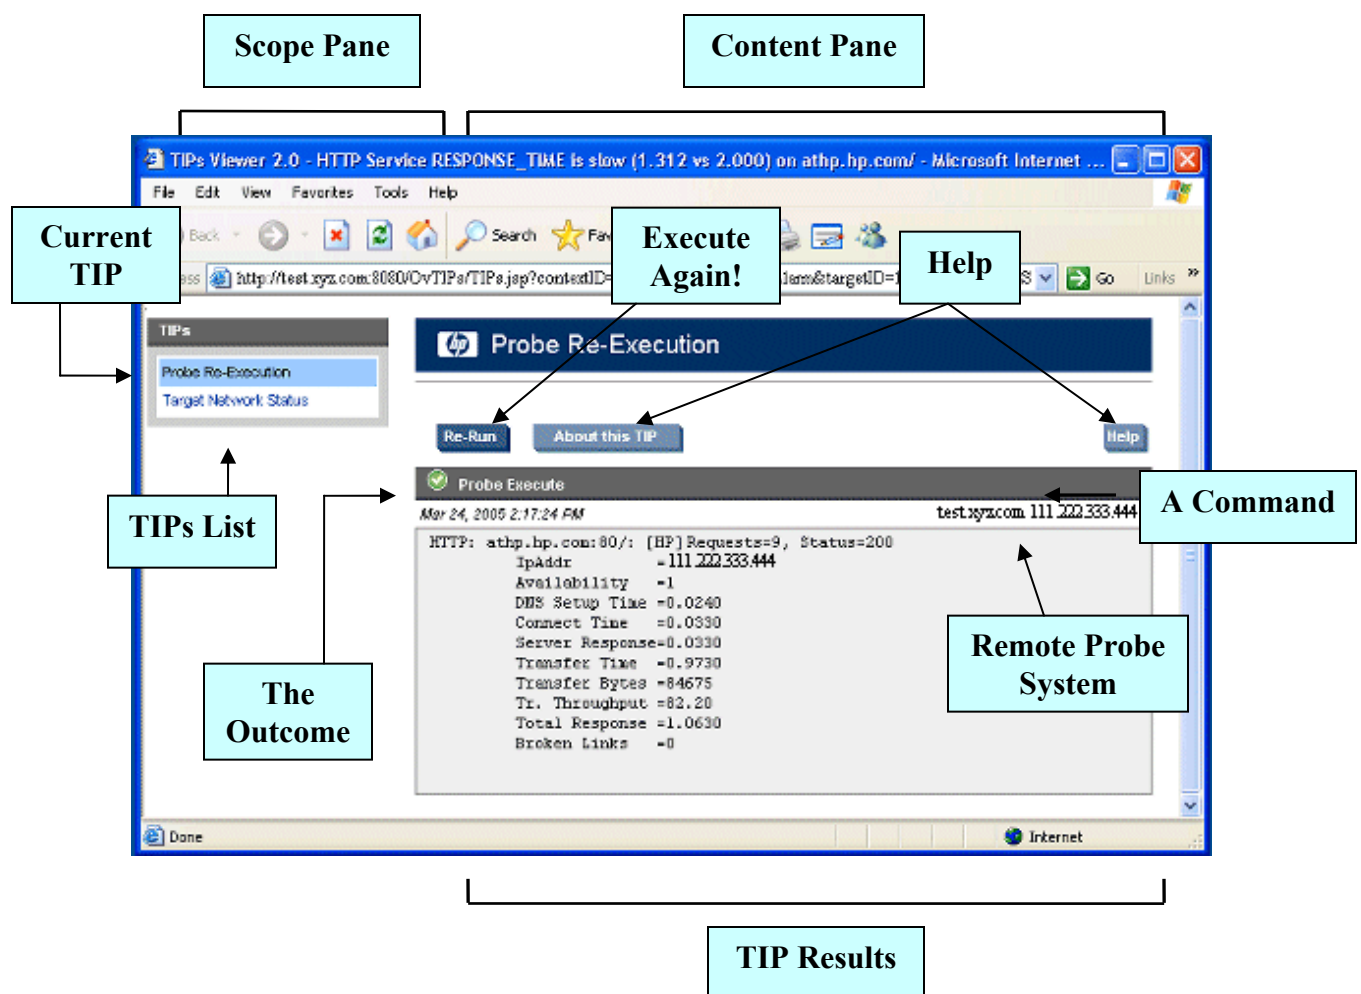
Scope Pane

Content Pane

TIPs Viewer 2.0 - HTTP Service RESPONSE_TIME is slow (1.312 vs 2.000) on athp.hp.com/ - Microsoft Internet ...

File Edit View Favorites Tools Help

Current TIP

Back Search Fa

Execute Again!

Help

ess http://test.xyz.com:8080/OvTIPs/TIPs.jsp?contextID= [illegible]lem&targetID=1 Go Links

TIPs

Probe Re-Execution
Target Network Status

Probe Re-Execution

Re-Run About this TIP Help

Probe Execute

A Command

Mar 24, 2005 2:17:24 PM test.xyz.com 111.222.333.444

HTTP: athp.hp.com:80/: [HP]Requests=9, Status=200
IpAddr =111.222.333.444
Availability =1
DNS Setup Time =0.0240
Connect Time =0.0330
Server Response=0.0330
Transfer Time =0.9730
Transfer Bytes =84675
Tr. Throughput =82.20
Total Response =1.0630
Broken Links =0

TIPs List

The Outcome

Remote Probe System

Done Internet

TIP Results